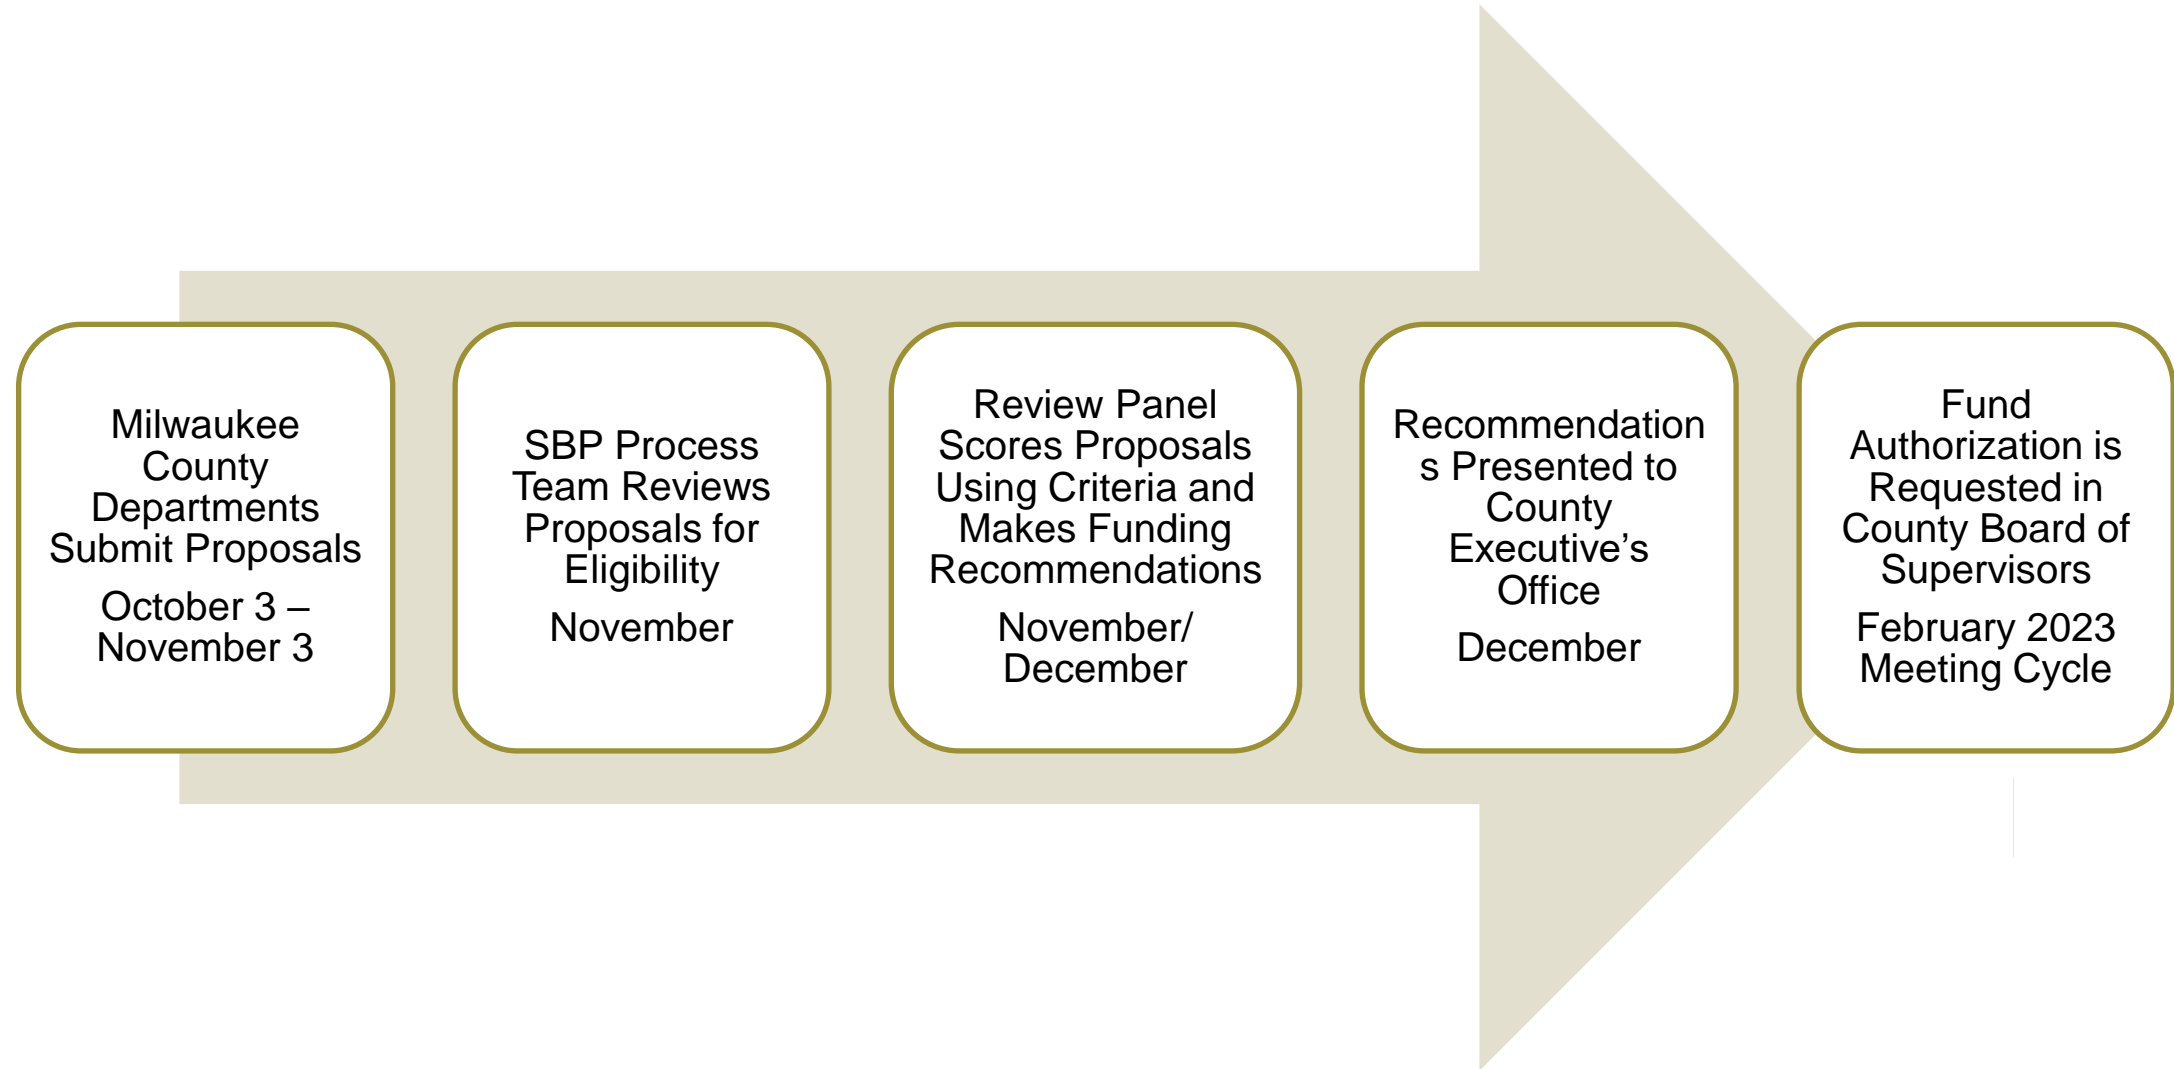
Milwaukee County Departments Submit Proposals

October 3 – November 3

SBP Process Team Reviews Proposals for Eligibility

November

Review Panel Scores Proposals Using Criteria and Makes Funding Recommendations

November/ December

Recommendations Presented to County Executive’s Office

December

Fund Authorization is Requested in County Board of Supervisors

February 2023 Meeting Cycle